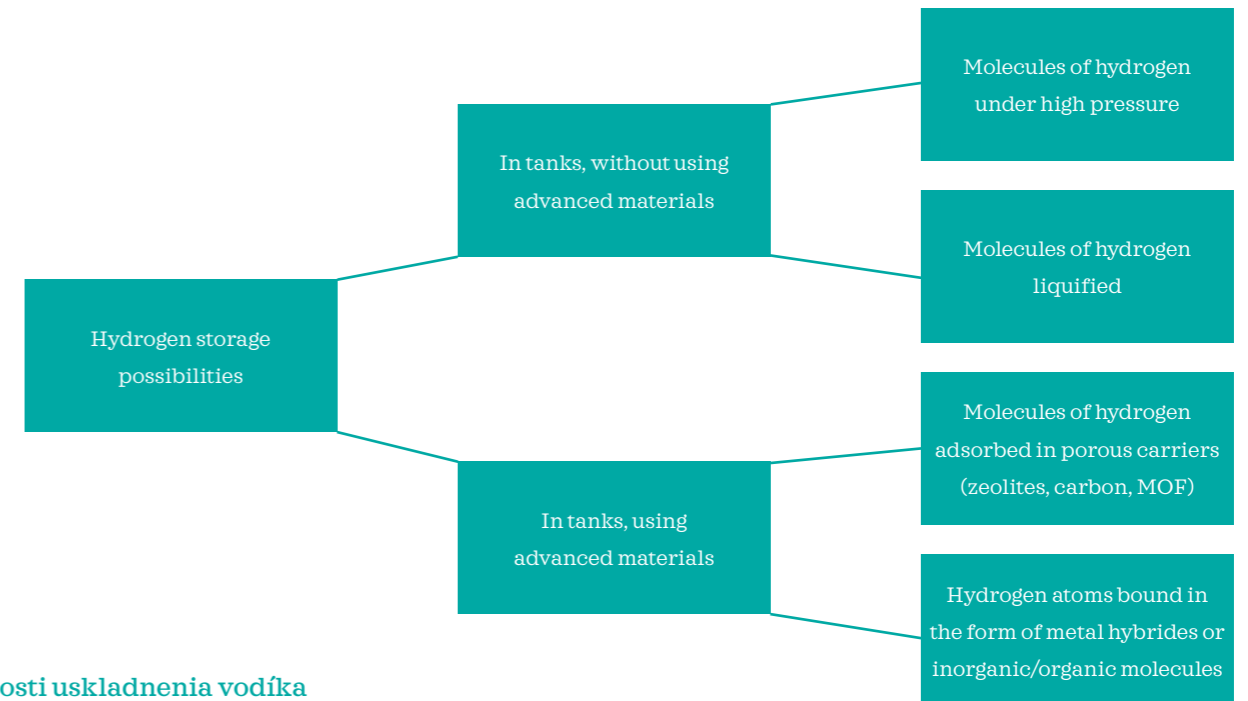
Hydrogen storage possibilities

In tanks, without using advanced materials

Molecules of hydrogen under high pressure

Molecules of hydrogen liquified

In tanks, using advanced materials

Molecules of hydrogen adsorbed in porous carriers (zeolites, carbon, MOF)

Hydrogen atoms bound in the form of metal hybrides or inorganic/organic molecules

osti uskladnenia vodíka